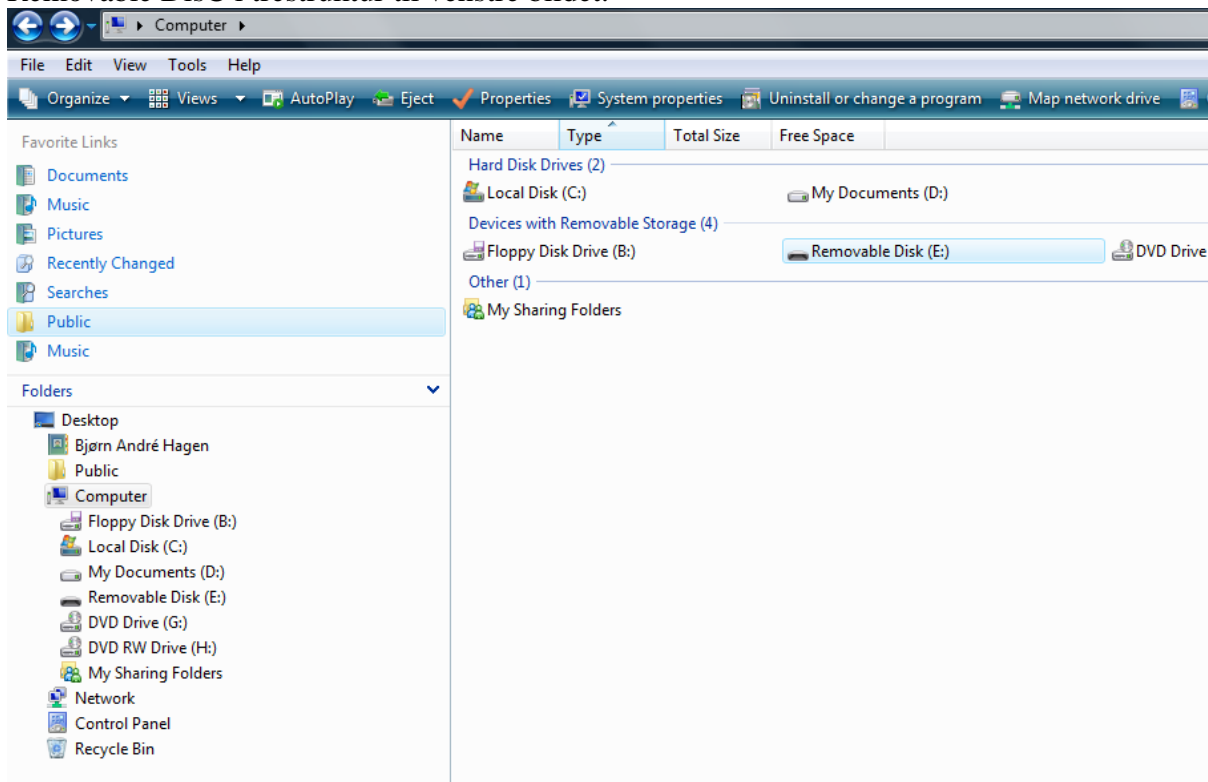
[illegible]

Computer

File Edit View Tools Help

Organize Views AutoPlay Eject Properties System properties Uninstall or change a program Map network drive

Favorite Links
Documents
Music
Pictures
Recently Changed
Searches
Public
Music

Folders
Desktop
Bjørn André Hagen
Public
Computer
Floppy Disk Drive (B:)
Local Disk (C:)
My Documents (D:)
Removable Disk (E:)
DVD Drive (G:)
DVD RW Drive (H:)
My Sharing Folders
Network
Control Panel
Recycle Bin

| Name | Type | Total Size | Free Space |
|---|---|---|---|

Hard Disk Drives (2)
Local Disk (C:)
My Documents (D:)

Devices with Removable Storage (4)
Floppy Disk Drive (B:)
Removable Disk (E:)
DVD Drive

Other (1)
My Sharing Folders